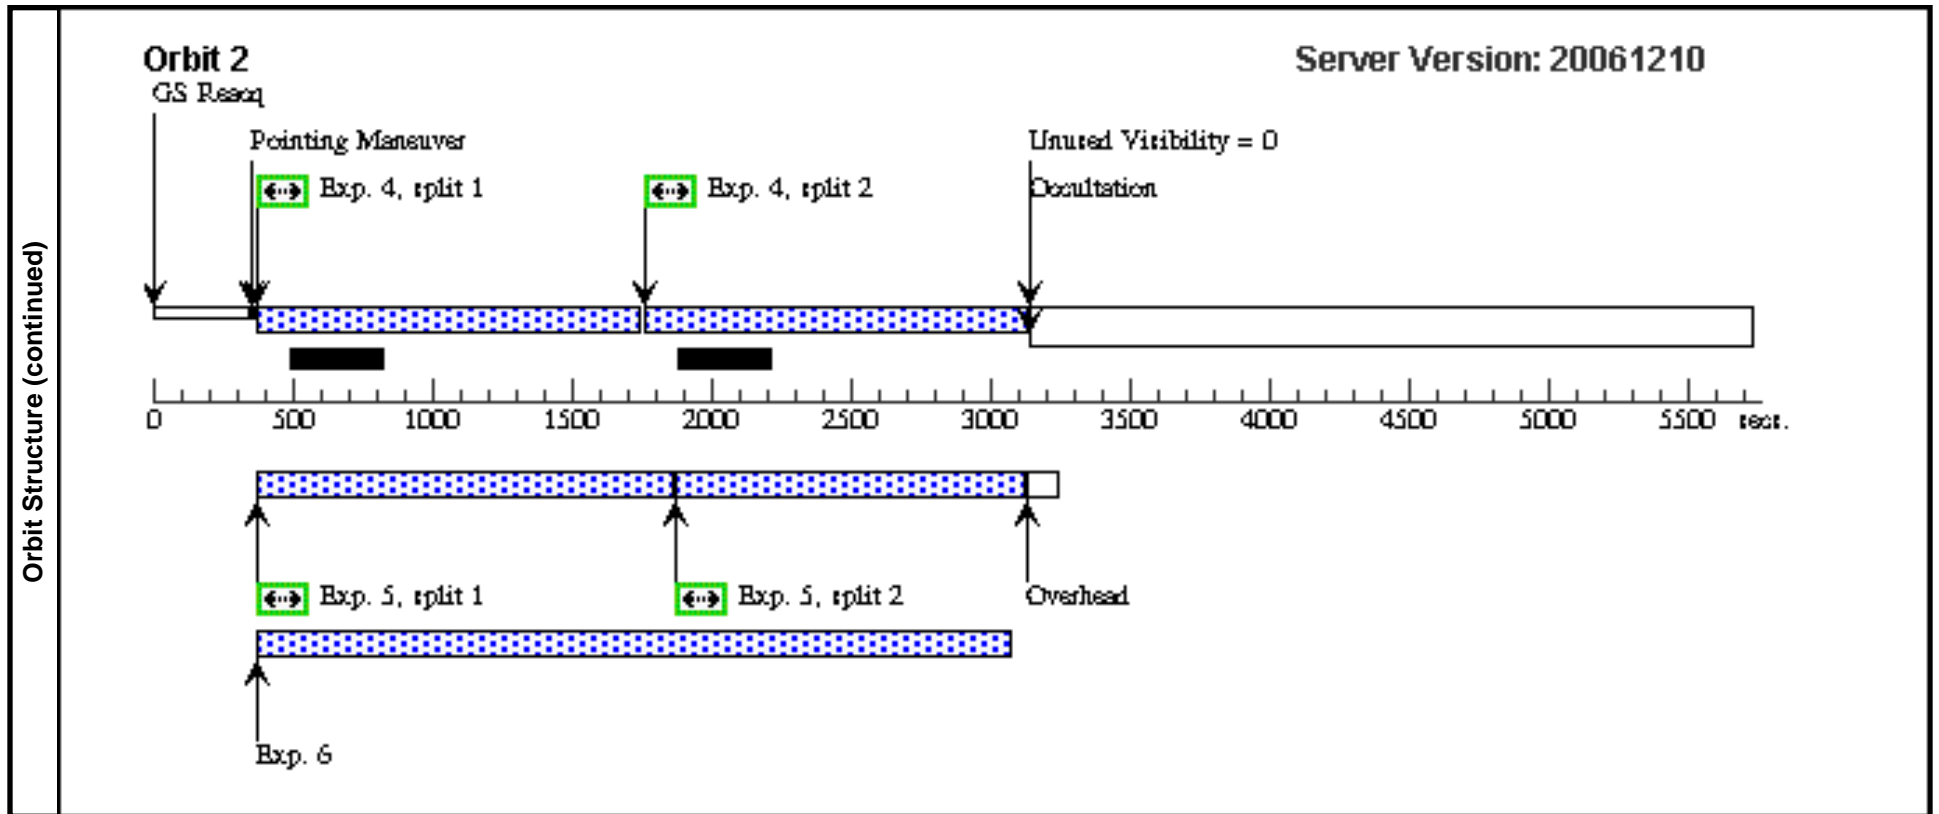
Orbit Structure (continued)

Orbit 2

Server Version: 20061210

GS Reacq

Pointing Maneuver

Exp. 4, split 1

Exp. 4, split 2

Unused Visibility = 0

Occultation

0 500 1000 1500 2000 2500 3000 3500 4000 4500 5000 5500 secs.

Exp. 5, split 1

Exp. 5, split 2

Overhead

Exp. 6